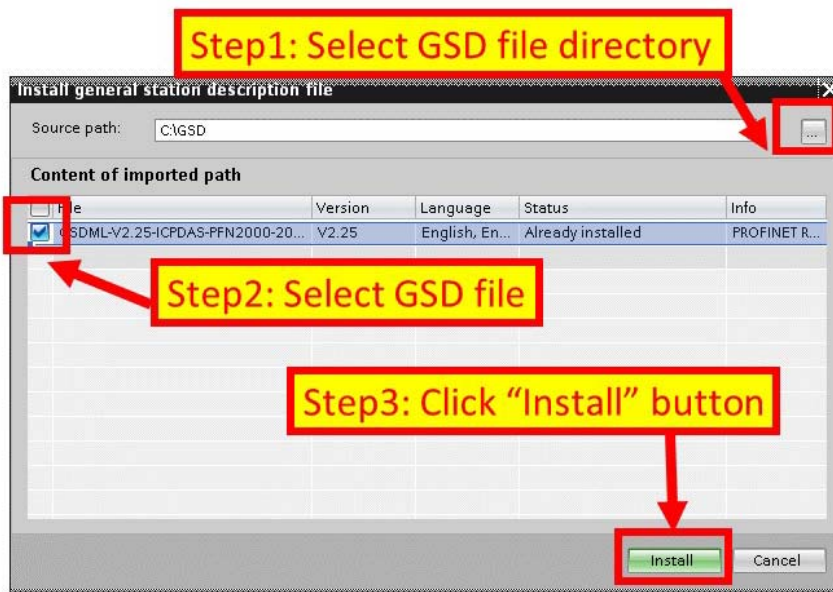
Step1: Select GSD file directory

Install general station description file

Source path: C:\GSD

...

Content of imported path

| File | Version | Language | Status | Info |
|---|---|---|---|---|
| GSDML-V2.25-ICPDAS-PFN2000-20... | V2.25 | English, En... | Already installed | PROFINET R... |

Step2: Select GSD file

Step3: Click "Install" button

Install

Cancel